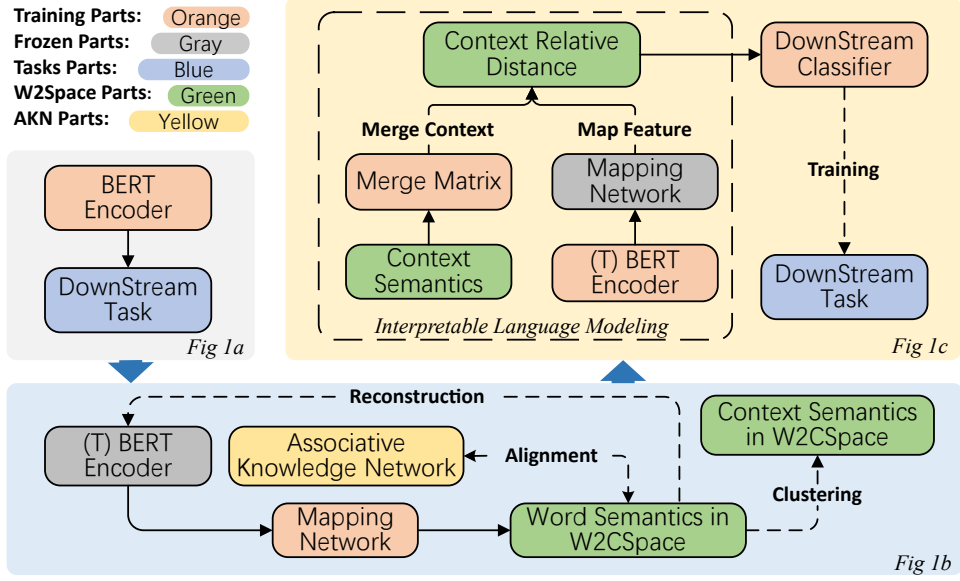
Training Parts: Orange
Frozen Parts: Gray
Tasks Parts: Blue
W2Space Parts: Green
AKN Parts: Yellow

BERT Encoder
DownStream Task
Fig 1a

Context Relative Distance
Merge Context
Map Feature
Merge Matrix
Mapping Network
Context Semantics
(T) BERT Encoder
Interpretable Language Modeling
DownStream Classifier
Training
DownStream Task
Fig 1c

Reconstruction
(T) BERT Encoder
Associative Knowledge Network
Alignment
Context Semantics in W2CSpace
Clustering
Mapping Network
Word Semantics in W2CSpace
Fig 1b